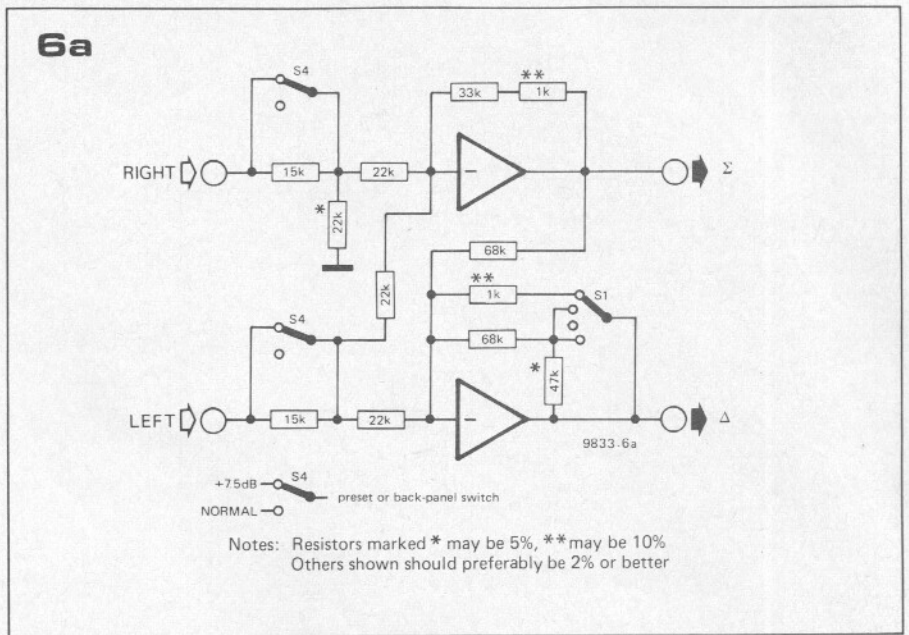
6a

S4

33k

**

1k

RIGHT

15k

22k

$-$

$\Sigma$

*

22k

68k

22k

**

1k

S1

S4

68k

*

47k

LEFT

15k

22k

$-$

$\Delta$

9833.6a

+7.5dB

S4

preset or back-panel switch

NORMAL

Notes: Resistors marked * may be 5%, ** may be 10%
Others shown should preferably be 2% or better